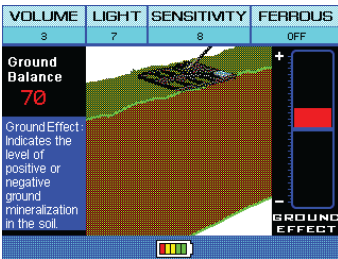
| VOLUME | LIGHT | SENSITIVITY | FERROUS |
|---|---|---|---|
| 3 | 7 | 8 | OFF |

Ground Balance

70

Ground Effect: Indicates the level of positive or negative ground mineralization in the soil.

+

−

GROUND EFFECT